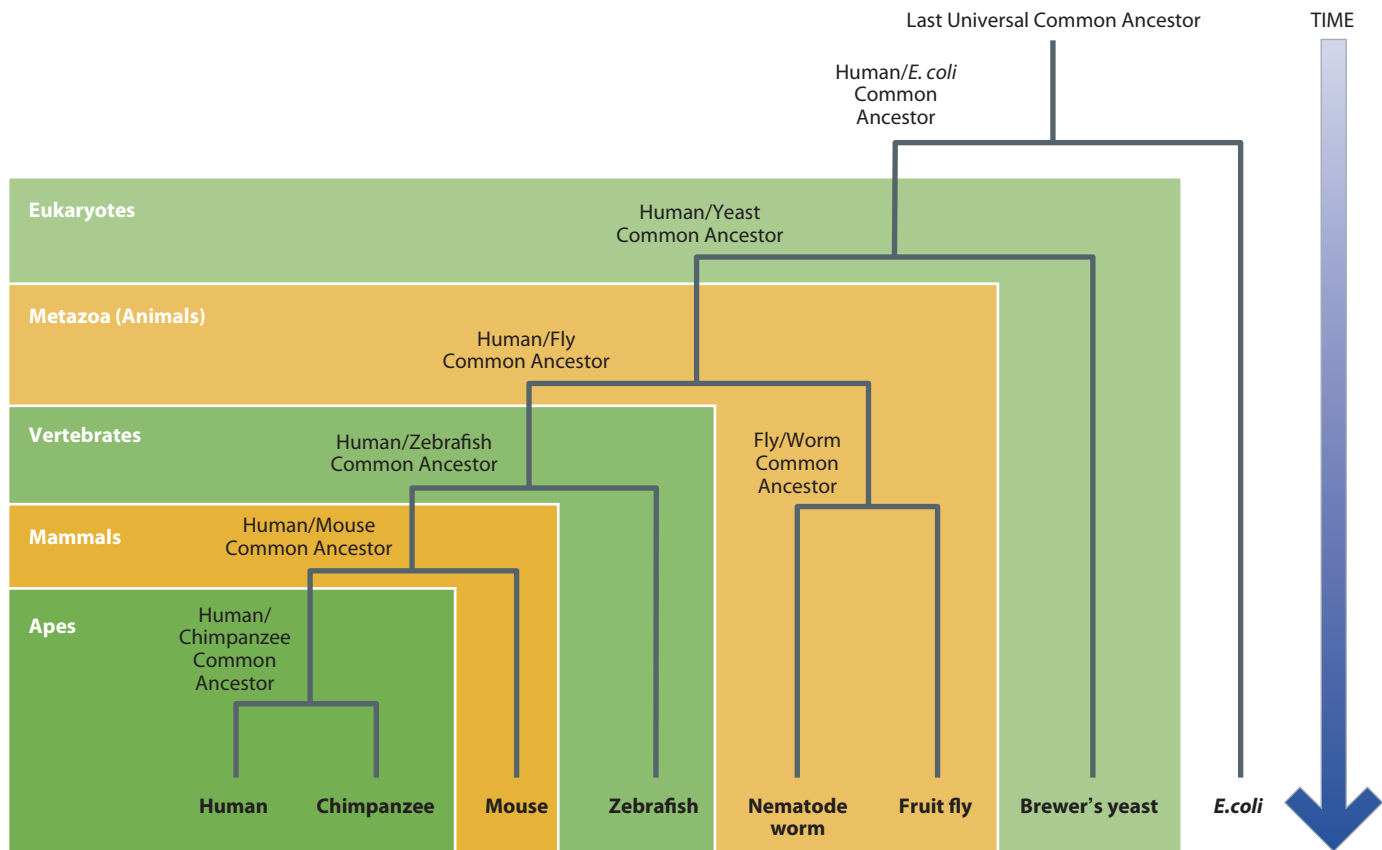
Last Universal Common Ancestor

TIME

Human/*E. coli* Common Ancestor

Eukaryotes

Human/Yeast Common Ancestor

Metazoa (Animals)

Human/Fly Common Ancestor

Vertebrates

Human/Zebrafish Common Ancestor

Fly/Worm Common Ancestor

Mammals

Human/Mouse Common Ancestor

Apes

Human/ Chimpanzee Common Ancestor

Human

Chimpanzee

Mouse

Zebrafish

Nematode worm

Fruit fly

Brewer's yeast

*E.coli*